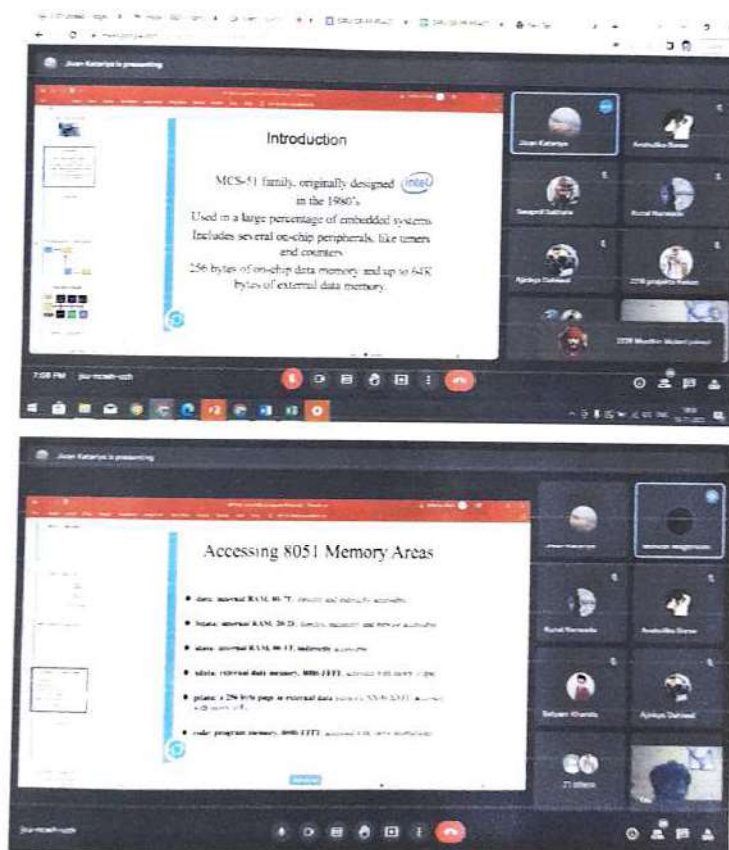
Jivan Kataria is presenting

Introduction

MCS-51 family, originally designed intel in the 1980's.
Used in a large percentage of embedded systems.
Includes several on-chip peripherals, like timers and counters
256 bytes of on-chip data memory and up to 64K bytes of external data memory.

Jivan Katariya
Anshulika Barse
Swapnil Sathaye
Kunal Namwade
Ajinkya Dahiwal
2298 Mustkin Mulani (phone)

7:08 PM

Jivan Katariya is presenting

Accessing 8051 Memory Areas

● data: internal RAM, 00-7F; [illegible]
● bdata: internal RAM, 20-2F; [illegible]
● idata: internal RAM, 00-FF; indirectly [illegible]
● xdata: external data memory, 0000-FFFF; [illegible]
● pdata: a 256 byte page in external data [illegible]
● code: program memory, 0000-FFFF; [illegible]

Kunal Namwade
Anshulika Barse
Satyam Kharate
Ajinkya Dahiwal
21 others